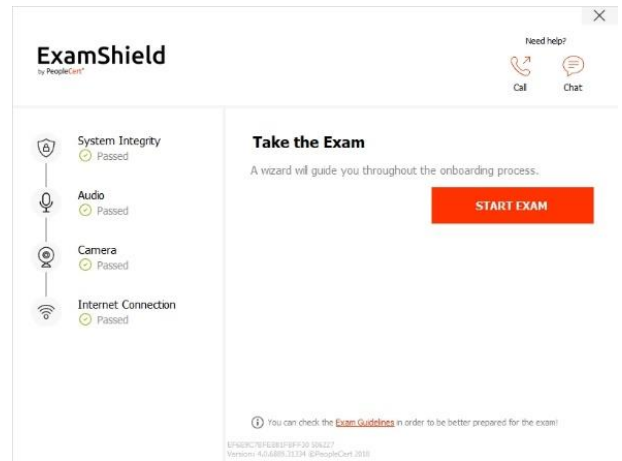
ExamShield
by PeopleCert

Need help?
Call
Chat

System Integrity
Passed

Audio
Passed

Camera
Passed

Internet Connection
Passed

Take the Exam

A wizard will guide you throughout the onboarding process.

START EXAM

You can check the Exam Guidelines in order to be better prepared for the exam!

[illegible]
Version: 4.0.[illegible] ©PeopleCert 2018